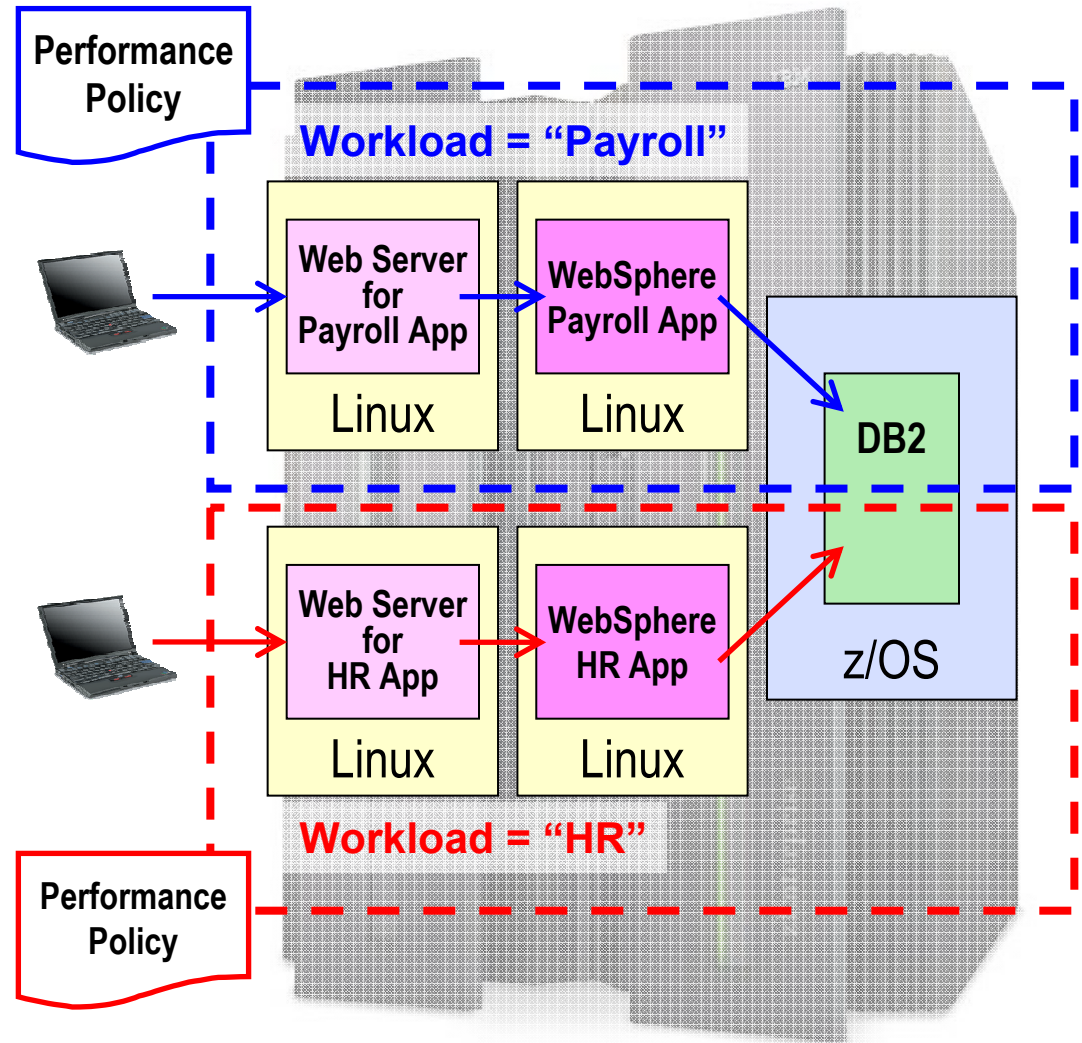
Performance Policy

Workload = “Payroll”

Web Server for Payroll App

Linux

WebSphere Payroll App

Linux

DB2

z/OS

Web Server for HR App

Linux

WebSphere HR App

Linux

Workload = “HR”

Performance Policy